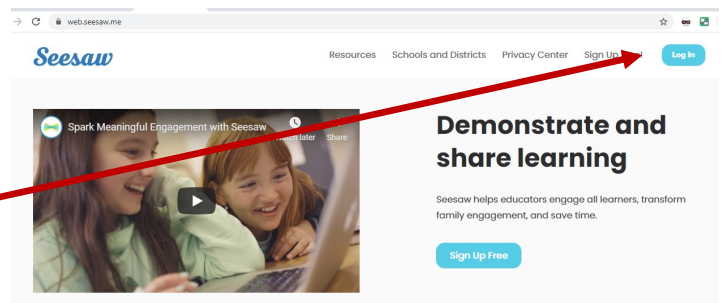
web.seesaw.me

Seesaw

Resources Schools and Districts Privacy Center Sign Up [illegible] Log In

Spark Meaningful Engagement with Seesaw

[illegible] later Share

Demonstrate and share learning

Seesaw helps educators engage all learners, transform family engagement, and save time.

Sign Up Free